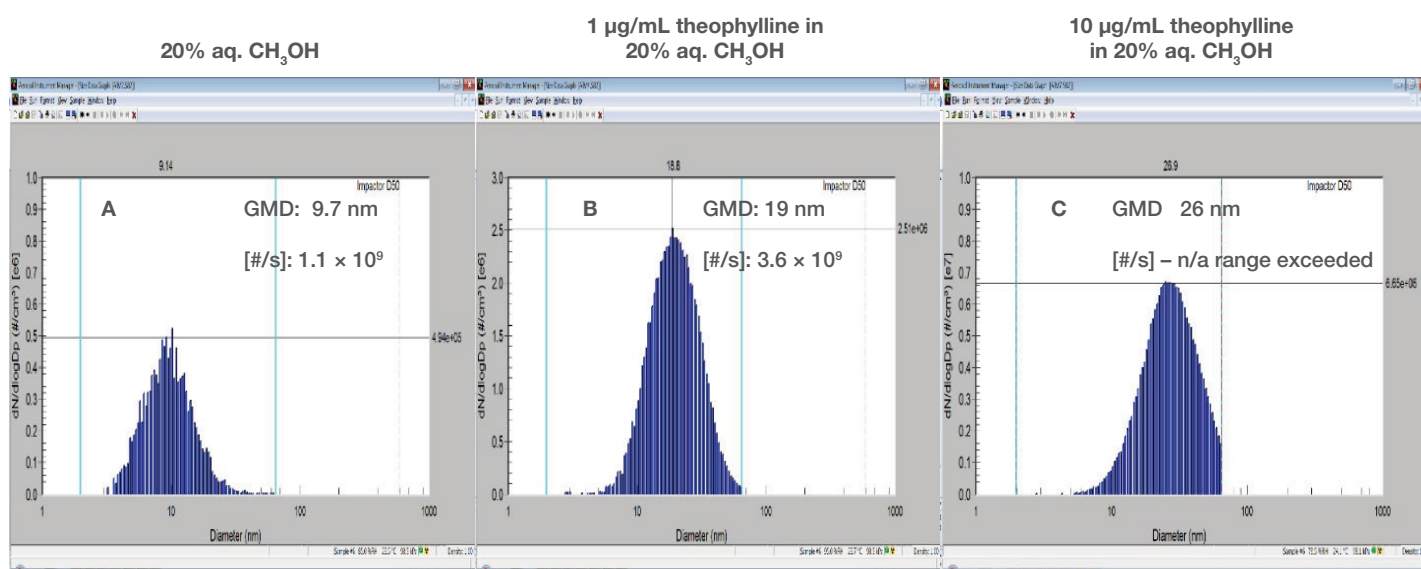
20% aq. $CH_3OH$

1 μg/mL theophylline in 20% aq. $CH_3OH$

10 μg/mL theophylline in 20% aq. $CH_3OH$

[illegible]
File Edit Format View Sample Window Help

9.14

Impactor D50

A

GMD: 9.7 nm

[#/s]: 1.1 × $10^9$

4.94e+05

dN/dlogDp (#/cm³) [e6]

1.0 0.9 0.8 0.7 0.6 0.5 0.4 0.3 0.2 0.1 0.0

1 10 100 1000

Diameter (nm)

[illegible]
File Edit Format View Sample Window Help

18.8

Impactor D50

B

GMD: 19 nm

[#/s]: 3.6 × $10^9$

2.51e+06

dN/dlogDp (#/cm³) [e6]

3.0 2.5 2.0 1.5 1.0 0.5 0.0

1 10 100 1000

Diameter (nm)

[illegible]
File Edit Format View Sample Window Help

26.9

Impactor D50

C

GMD 26 nm

[#/s] – n/a range exceeded

6.65e+06

dN/dlogDp (#/cm³) [e7]

1.0 0.9 0.8 0.7 0.6 0.5 0.4 0.3 0.2 0.1 0.0

1 10 100 1000

Diameter (nm)